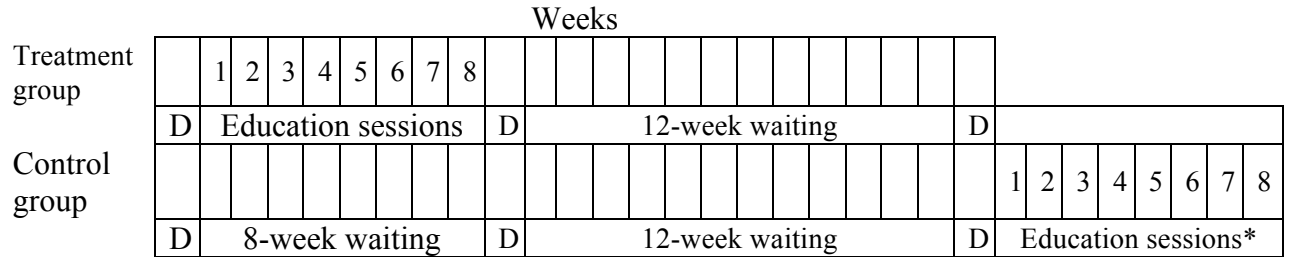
Weeks

| Treatment group | | 1 | 2 | 3 | 4 | 5 | 6 | 7 | 8 | | | | | | | | | | | | | | | | | | | | | | | |
|---|---|---|---|---|---|---|---|---|---|---|---|---|---|---|---|---|---|---|---|---|---|---|---|---|---|---|---|---|---|---|---|---|
| | D | Education sessions | | | | | | | | D | 12-week waiting | | | | | | | | | | | | | D | | | | | | | | |
| Control group | | | | | | | | | | | | | | | | | | | | | | | | | 1 | 2 | 3 | 4 | 5 | 6 | 7 | 8 |
| | D | 8-week waiting | | | | | | | | D | 12-week waiting | | | | | | | | | | | | | D | Education sessions* | | | | | | | |